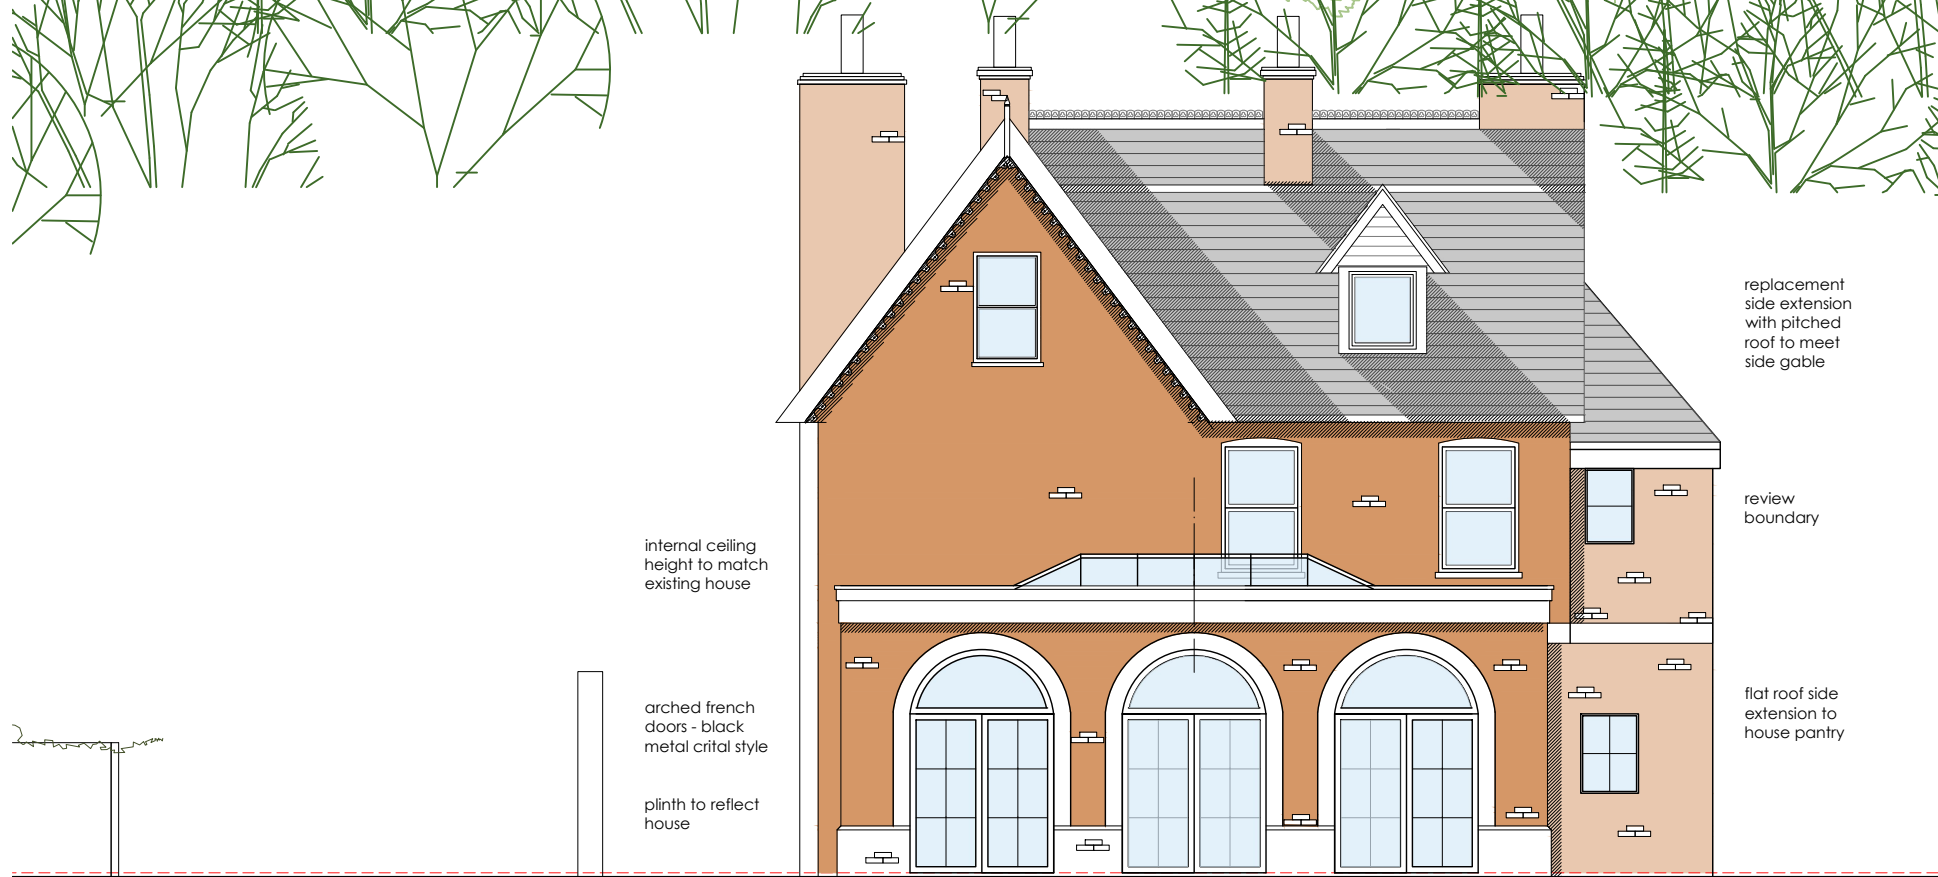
internal ceiling height to match existing house

arched french doors - black metal crital style

plinth to reflect house

replacement side extension with pitched roof to meet side gable

review boundary

flat roof side extension to house pantry